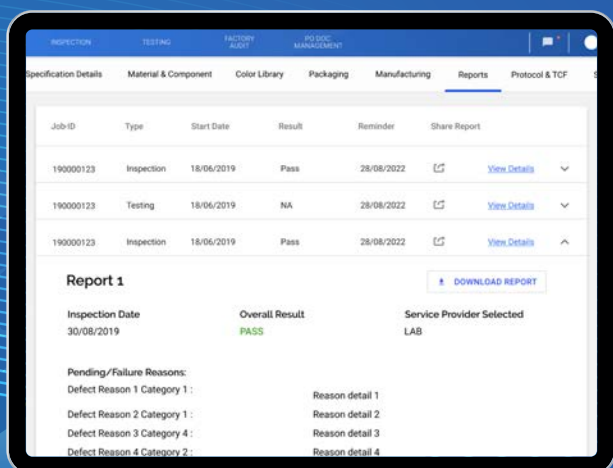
INSPECTION TESTING FACTORY AUDIT PO DOC MANAGEMENT

Specification Details Material & Component Color Library Packaging Manufacturing Reports Protocol & TCF

| Job-ID | Type | Start Date | Result | Reminder | Share Report | | |
|---|---|---|---|---|---|---|---|
| 190000123 | Inspection | 18/06/2019 | Pass | 28/08/2022 | | View Details | |
| 190000123 | Testing | 18/06/2019 | NA | 28/08/2022 | | View Details | |
| 190000123 | Inspection | 18/06/2019 | Pass | 28/08/2022 | | View Details | |

Report 1

DOWNLOAD REPORT

Inspection Date
30/08/2019

Overall Result
PASS

Service Provider Selected
LAB

Pending/Failure Reasons:
Defect Reason 1 Category 1 : Reason detail 1
Defect Reason 2 Category 1 : Reason detail 2
Defect Reason 3 Category 4 : Reason detail 3
Defect Reason 4 Category 2 : Reason detail 4